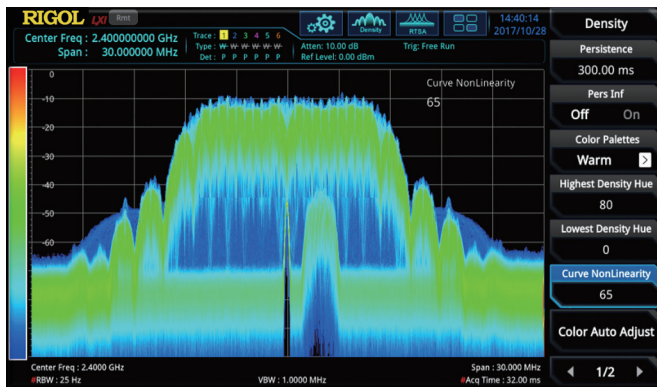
RIGOL LXI Rmt

Center Freq : 2.400000000 GHz
Span : 30.000000 MHz

Trace : 1 2 3 4 5 6
Type : W W W W W W
Det : P P P P P P

Atten: 10.00 dB
Ref Level: 0.00 dBm

Trig: Free Run

Density

RTSA

14:40:14
2017/10/28

0
-10
-20
-30
-40
-50
-60

Curve NonLinearity
65

Center Freq : 2.4000 GHz
#RBW : 25 Hz
VBW : 1.0000 MHz
Span : 30.000 MHz
#Acq Time : 32.00 ms

Density

Persistence
300.00 ms

Pers Inf
Off On

Color Palettes
Warm

Highest Density Hue
80

Lowest Density Hue
0

Curve NonLinearity
65

Color Auto Adjust

1/2